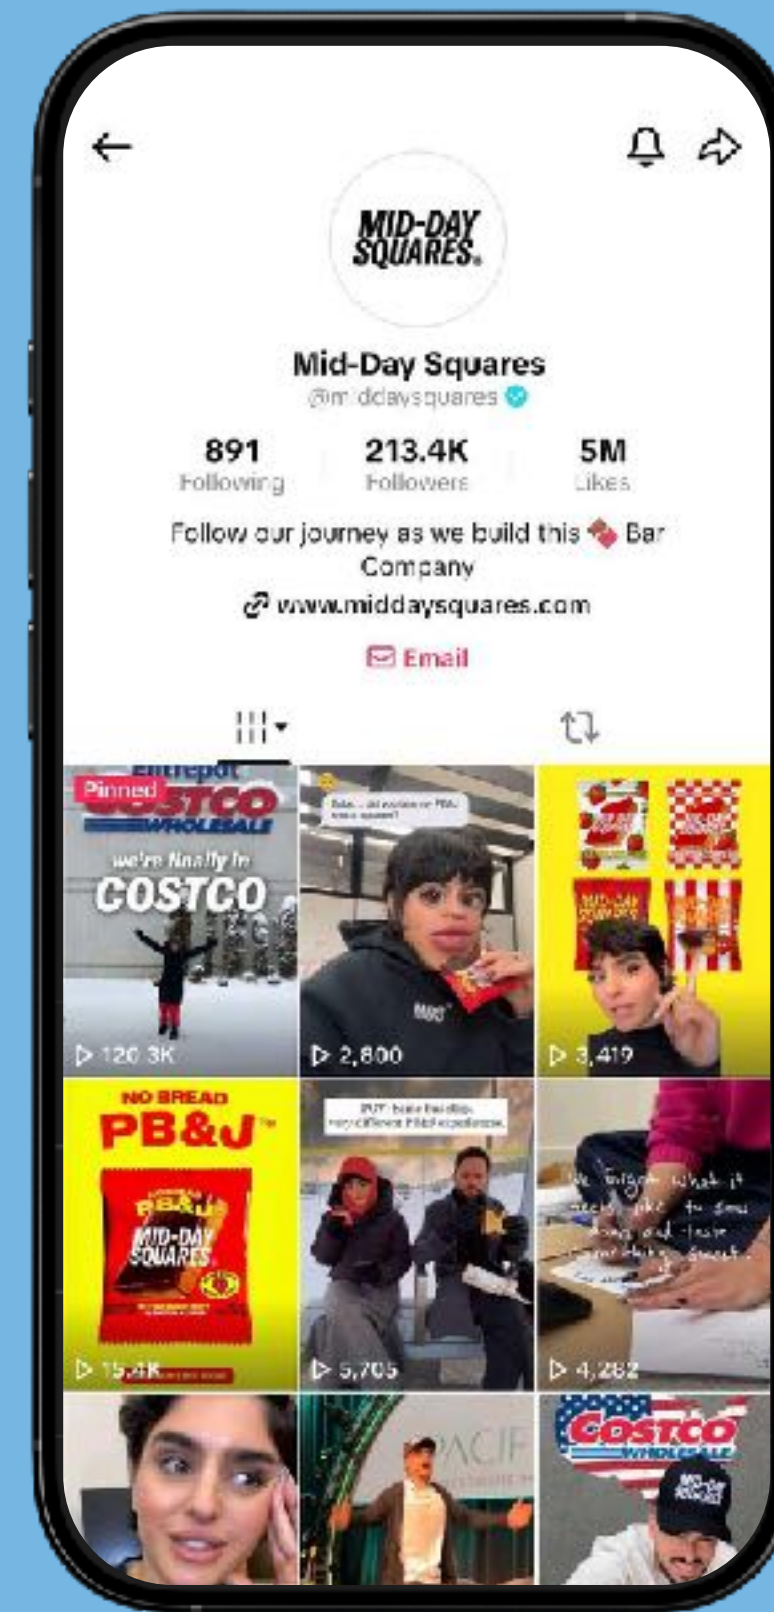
MID-DAY SQUARES.

Mid-Day Squares
@middaysquares

891 Following
213.4K Followers
5M Likes

Follow our journey as we build this 🍫 Bar Company
www.middaysquares.com
Email

Entrepot
Pinned
COSTCO WHOLESALE
we're finally in
COSTCO
▷ 120.3K

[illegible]
▷ 2,800

MID-DAY SQUARES
▷ 3,419

NO BREAD
PB&J
PB&J
MID-DAY SQUARES
▷ 15.4K

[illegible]
▷ 5,705

We forgot what it feels like to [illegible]
▷ 4,262

PACIF
COSTCO WHOLESALE
MID-DAY SQUARES